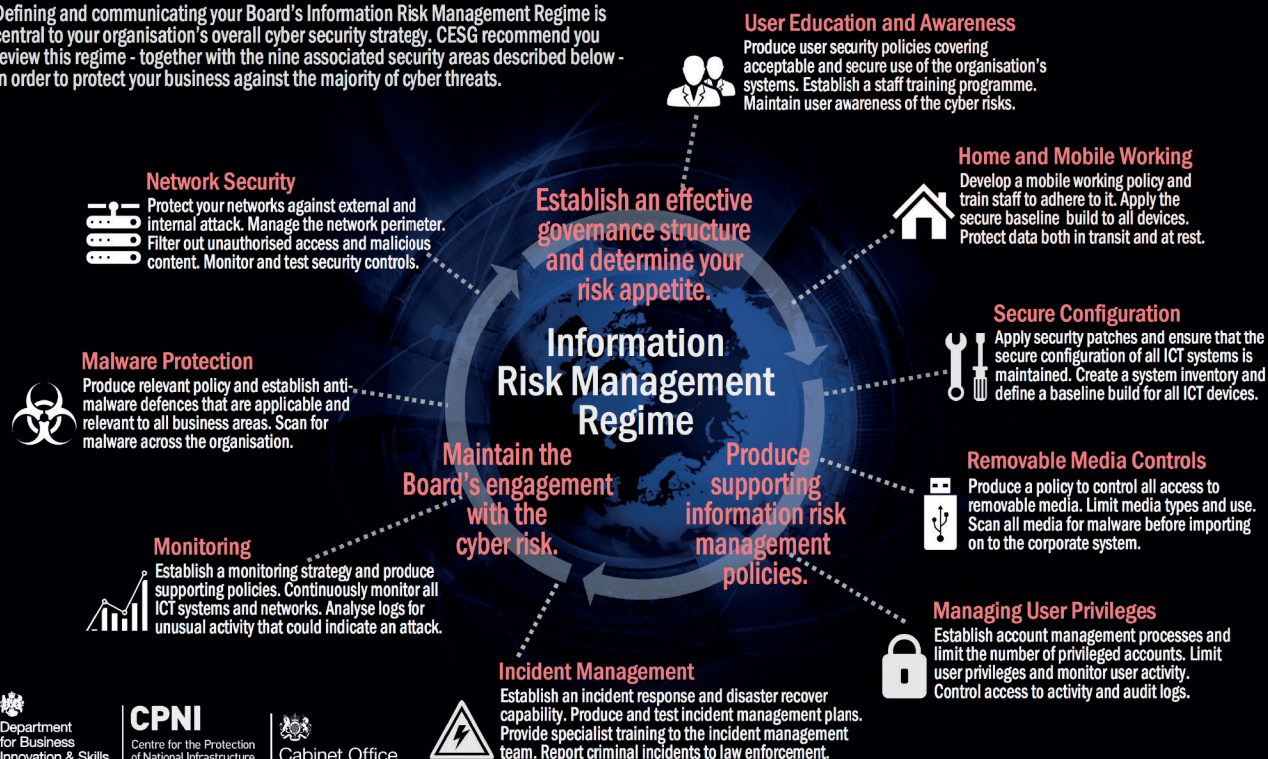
Defining and communicating your Board's Information Risk Management Regime is central to your organisation's overall cyber security strategy. CESG recommend you review this regime - together with the nine associated security areas described below - in order to protect your business against the majority of cyber threats.

User Education and Awareness
Produce user security policies covering acceptable and secure use of the organisation's systems. Establish a staff training programme. Maintain user awareness of the cyber risks.

Network Security
Protect your networks against external and internal attack. Manage the network perimeter. Filter out unauthorised access and malicious content. Monitor and test security controls.

Home and Mobile Working
Develop a mobile working policy and train staff to adhere to it. Apply the secure baseline build to all devices. Protect data both in transit and at rest.

Establish an effective governance structure and determine your risk appetite.

Secure Configuration
Apply security patches and ensure that the secure configuration of all ICT systems is maintained. Create a system inventory and define a baseline build for all ICT devices.

Information Risk Management Regime

Malware Protection
Produce relevant policy and establish anti-malware defences that are applicable and relevant to all business areas. Scan for malware across the organisation.

Maintain the Board's engagement with the cyber risk.

Produce supporting information risk management policies.

Removable Media Controls
Produce a policy to control all access to removable media. Limit media types and use. Scan all media for malware before importing on to the corporate system.

Monitoring
Establish a monitoring strategy and produce supporting policies. Continuously monitor all ICT systems and networks. Analyse logs for unusual activity that could indicate an attack.

Managing User Privileges
Establish account management processes and limit the number of privileged accounts. Limit user privileges and monitor user activity. Control access to activity and audit logs.

Incident Management
Establish an incident response and disaster recover capability. Produce and test incident management plans. Provide specialist training to the incident management team. Report criminal incidents to law enforcement.

Department for Business Innovation & Skills

CPNI
Centre for the Protection of National Infrastructure

Cabinet Office